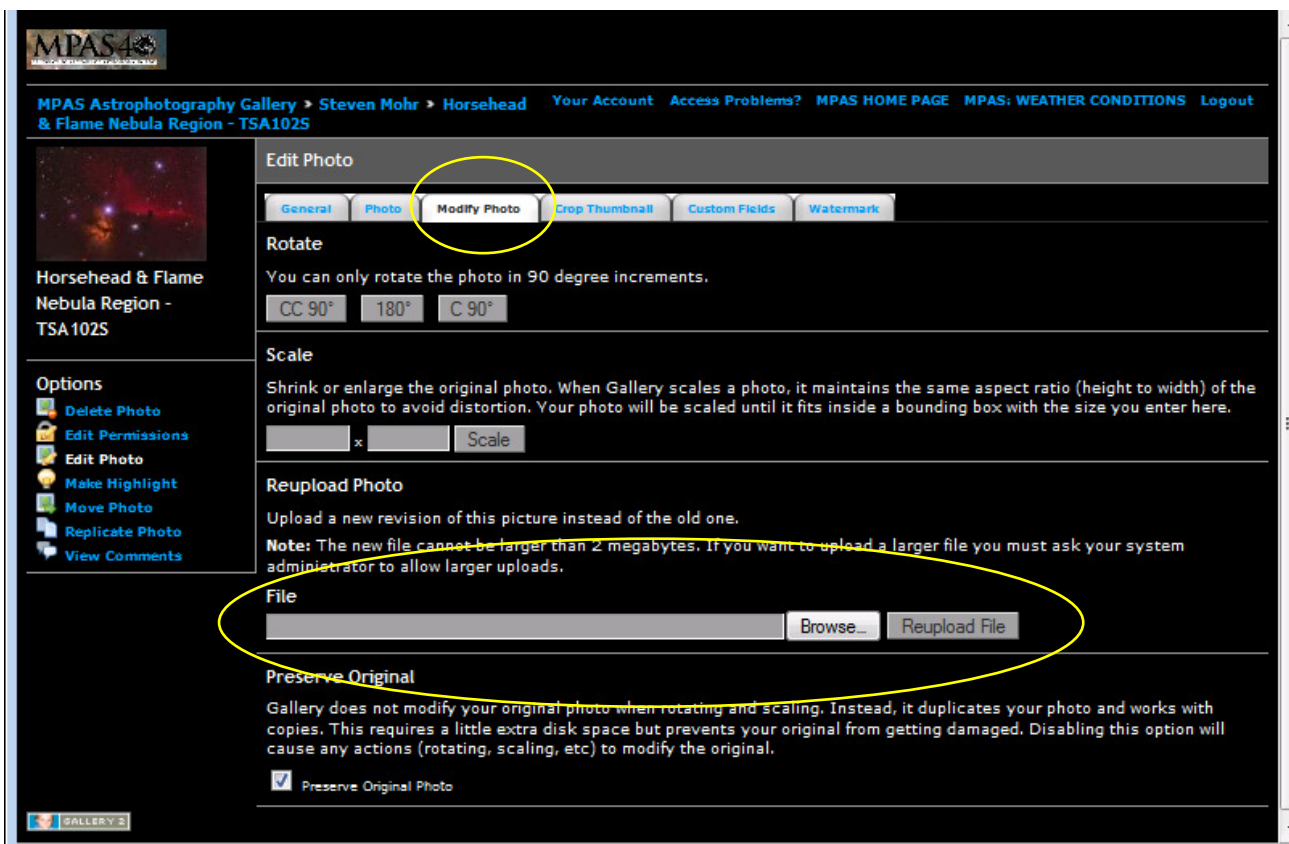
MPAS40

MPAS Astrophotography Gallery » Steven Mohr » Horsehead & Flame Nebula Region - TSA102S

Your Account Access Problems? MPAS HOME PAGE MPAS: WEATHER CONDITIONS Logout

Horsehead & Flame Nebula Region - TSA102S

Options
Delete Photo
Edit Permissions
Edit Photo
Make Highlight
Move Photo
Replicate Photo
View Comments

Edit Photo

General | Photo | Modify Photo | Crop Thumbnail | Custom Fields | Watermark

Rotate

You can only rotate the photo in 90 degree increments.

CC 90° 180° C 90°

Scale

Shrink or enlarge the original photo. When Gallery scales a photo, it maintains the same aspect ratio (height to width) of the original photo to avoid distortion. Your photo will be scaled until it fits inside a bounding box with the size you enter here.

x Scale

Reupload Photo

Upload a new revision of this picture instead of the old one.

**Note:** The new file cannot be larger than 2 megabytes. If you want to upload a larger file you must ask your system administrator to allow larger uploads.

File

Browse... Reupload File

Preserve Original

Gallery does not modify your original photo when rotating and scaling. Instead, it duplicates your photo and works with copies. This requires a little extra disk space but prevents your original from getting damaged. Disabling this option will cause any actions (rotating, scaling, etc) to modify the original.

Preserve Original Photo

GALLERY 2